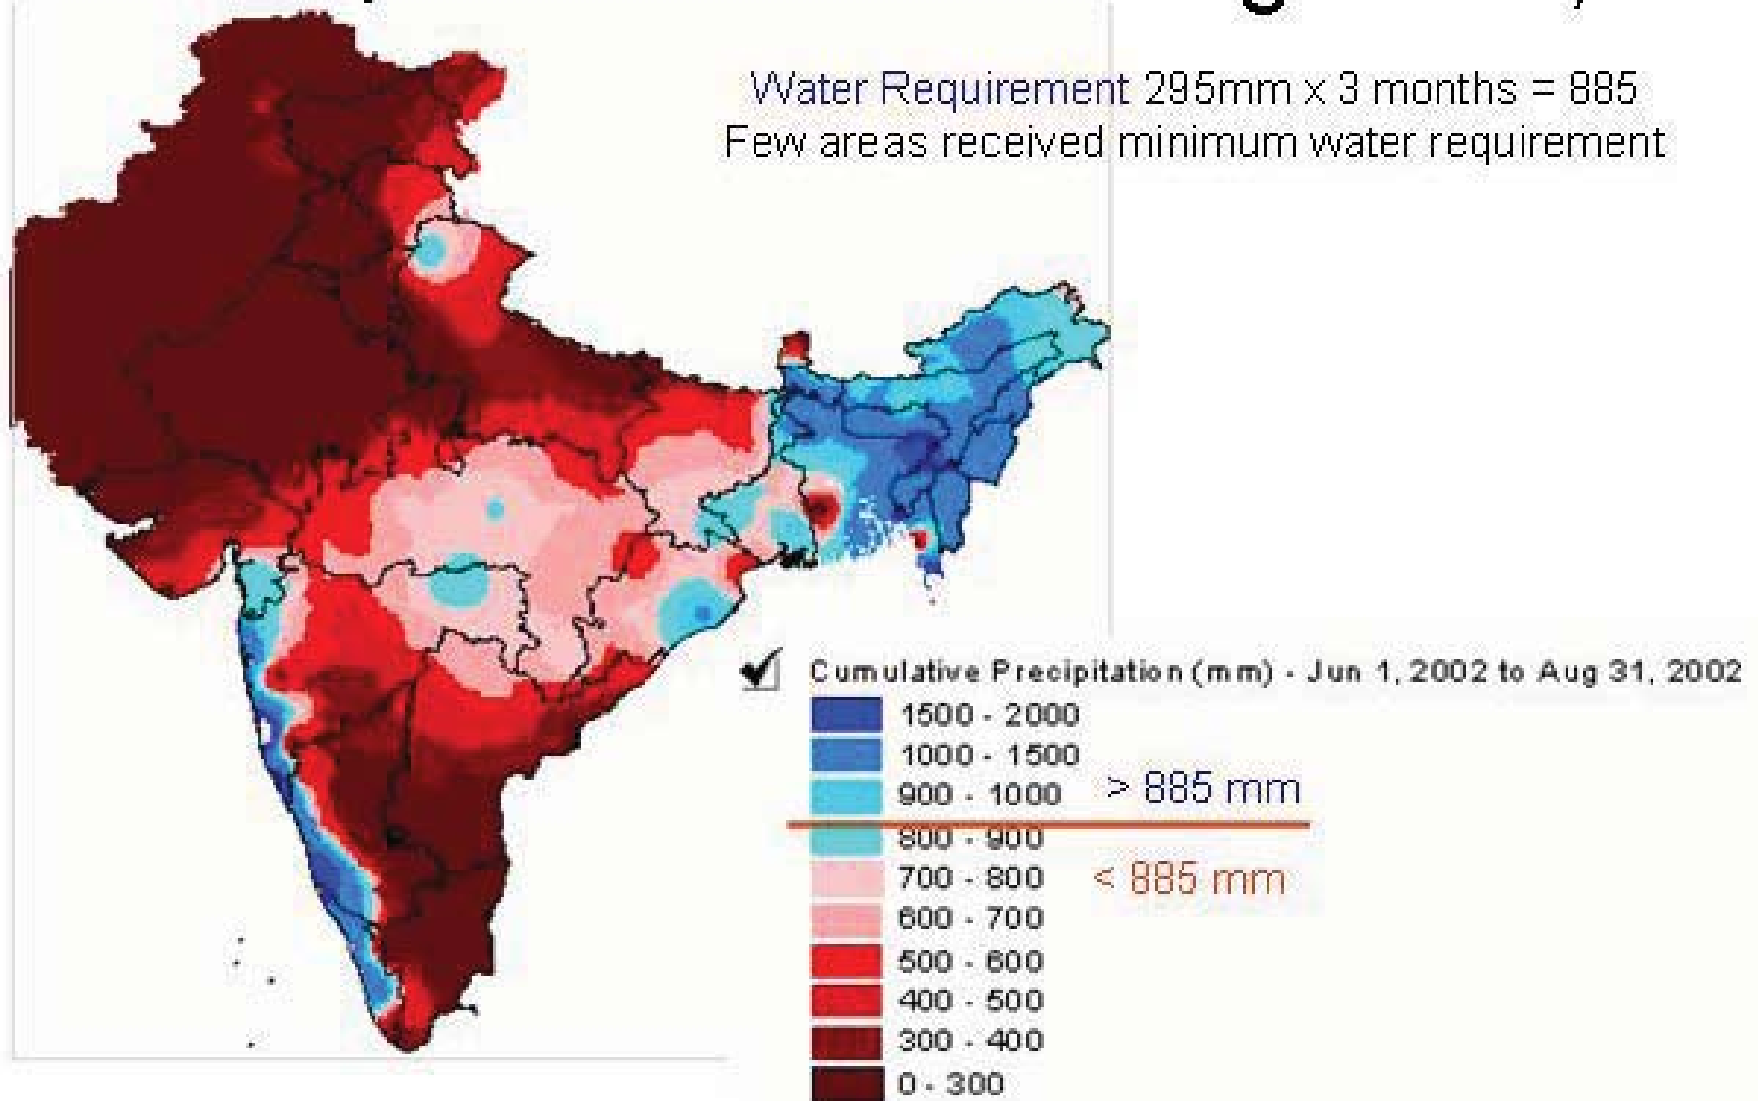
Water Requirement 295mm x 3 months = 885
Few areas received minimum water requirement

Cumulative Precipitation (mm) - Jun 1, 2002 to Aug 31, 2002
1500 - 2000
1000 - 1500
900 - 1000
> 885 mm
800 - 900
700 - 800
< 885 mm
600 - 700
500 - 600
400 - 500
300 - 400
0 - 300